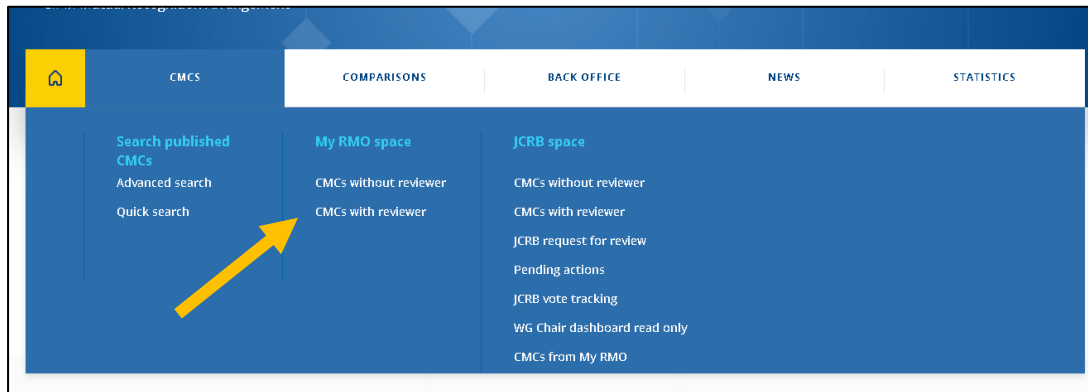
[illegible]

CMCS | COMPARISONS | BACK OFFICE | NEWS | STATISTICS

Search published CMCs
Advanced search
Quick search

My RMO space
CMCs without reviewer
CMCs with reviewer

JCRB space
CMCs without reviewer
CMCs with reviewer
JCRB request for review
Pending actions
JCRB vote tracking
WG Chair dashboard read only
CMCs from My RMO